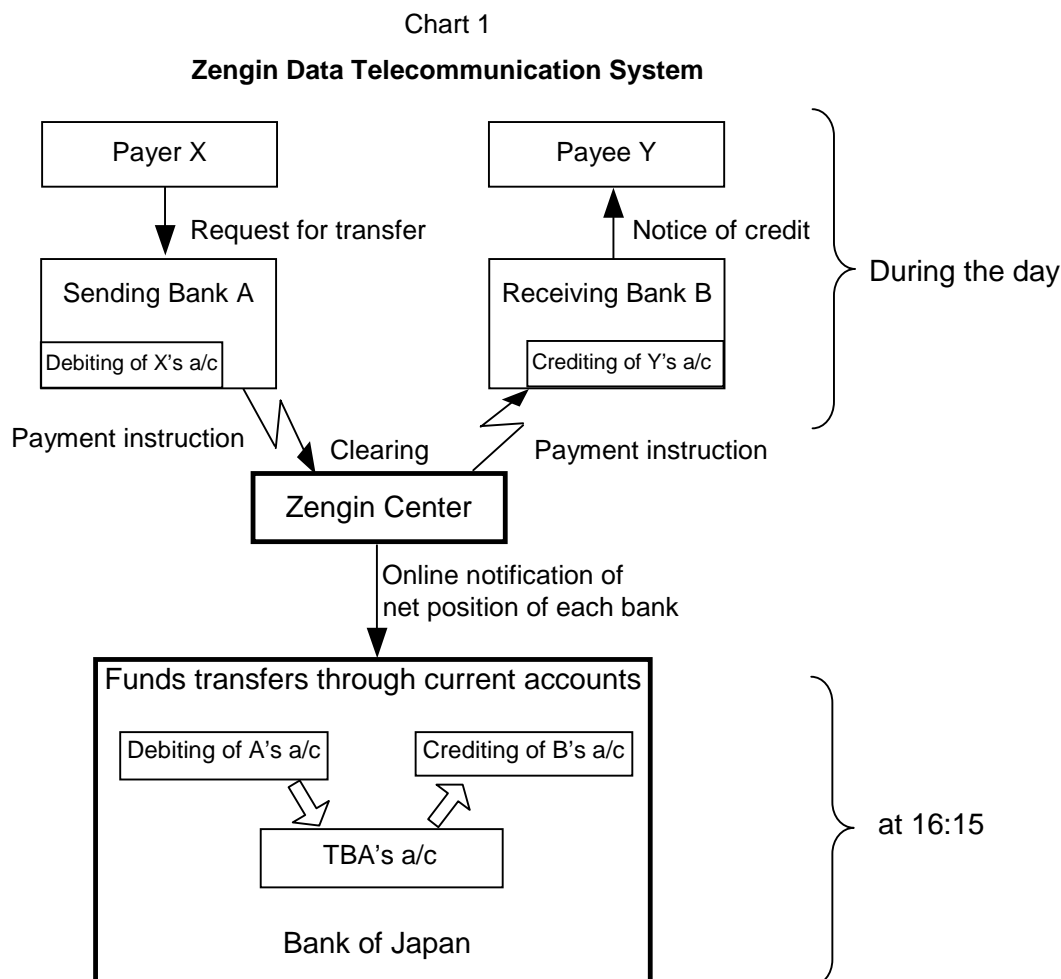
Chart 1

**Zengin Data Telecommunication System**

Payer X

Request for transfer

Sending Bank A

Debiting of X's a/c

Payee Y

Notice of credit

Receiving Bank B

Crediting of Y's a/c

During the day

Payment instruction

Clearing

Payment instruction

Zengin Center

Online notification of net position of each bank

Funds transfers through current accounts

Debiting of A's a/c

Crediting of B's a/c

TBA's a/c

Bank of Japan

at 16:15